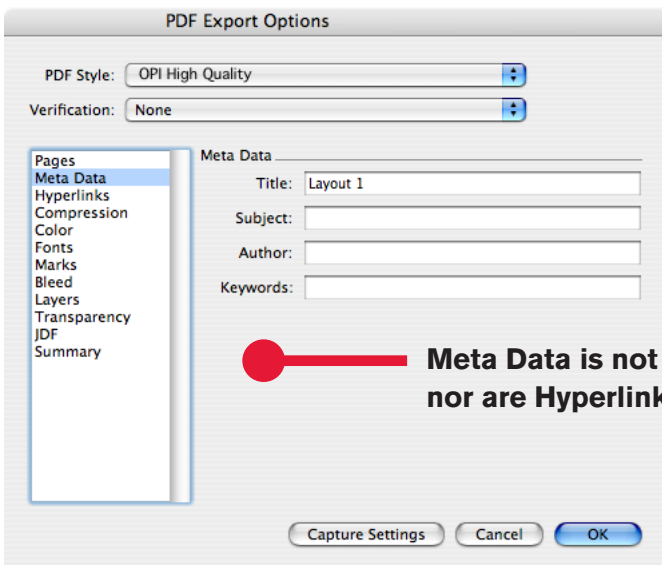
PDF Export Options

PDF Style: OPI High Quality

Verification: None

Pages
Meta Data
Hyperlinks
Compression
Color
Fonts
Marks
Bleed
Layers
Transparency
JDF
Summary

Meta Data

Title: Layout 1

Subject:

Author:

Keywords:

Meta Data is not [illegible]
nor are Hyperlink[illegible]

Capture Settings
Cancel
OK